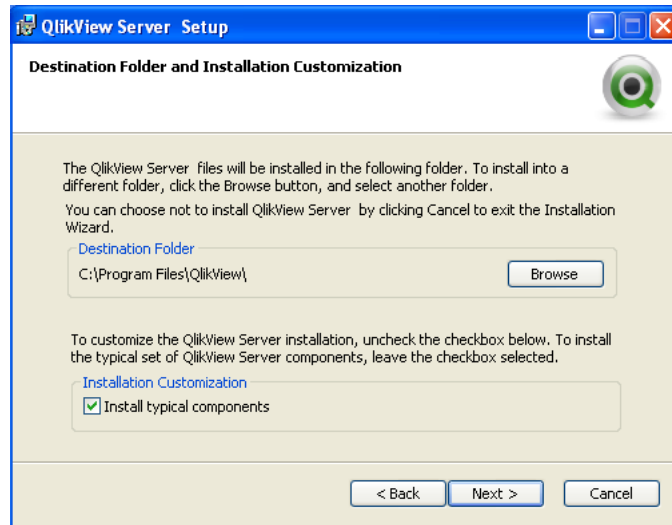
QlikView Server Setup

Destination Folder and Installation Customization

The QlikView Server files will be installed in the following folder. To install into a different folder, click the Browse button, and select another folder.

You can choose not to install QlikView Server by clicking Cancel to exit the Installation Wizard.

Destination Folder

C:\Program Files\QlikView\

Browse

To customize the QlikView Server installation, uncheck the checkbox below. To install the typical set of QlikView Server components, leave the checkbox selected.

Installation Customization

Install typical components

< Back

Next >

Cancel